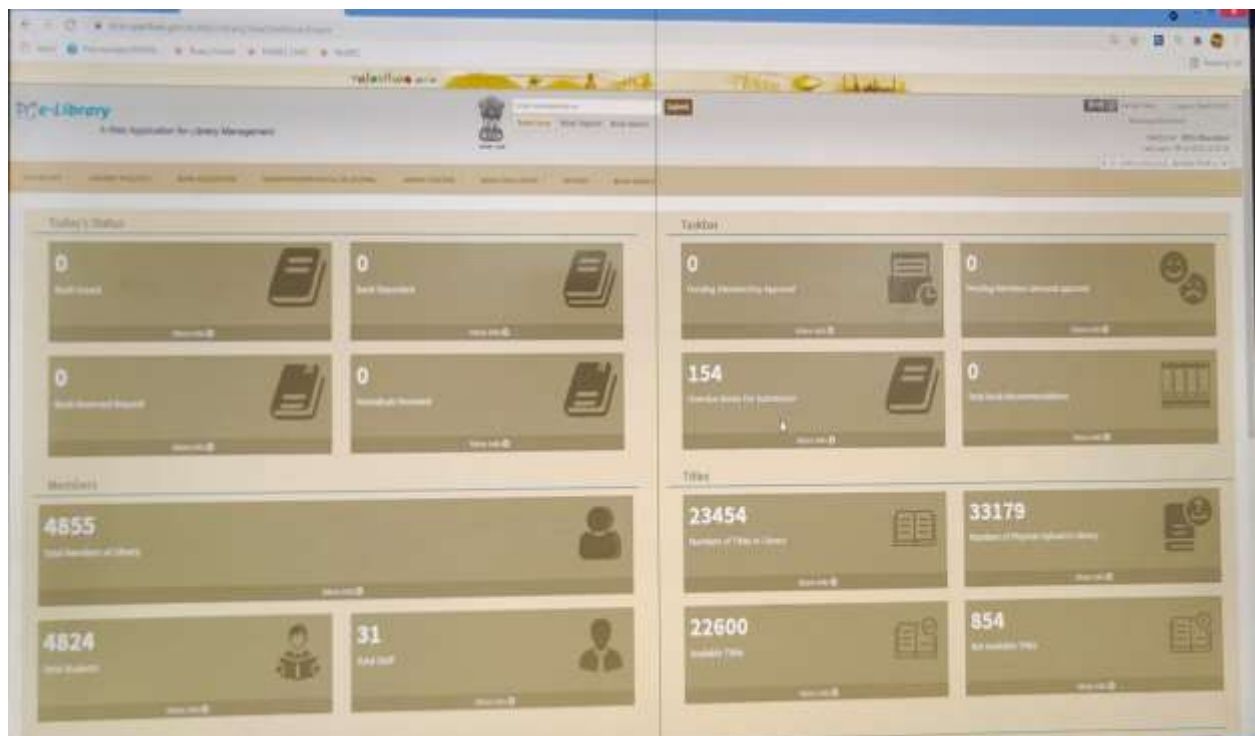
e-Library
A Web Application for Library Management

Submit

Today's Status

0
Book Issued
More info

0
Book Deposited
More info

0
Book Reserved Request
More info

0
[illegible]
More info

Taskbar

0
Pending Membership Approval
More info

0
Pending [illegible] approval
More info

154
Overdue Books For Submission
More info

0
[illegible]
More info

Members

4855
Total Members of Library
More info

4824
Total Students
More info

31
Total Staff
More info

Titles

23454
Numbers of Titles in Library
More info

33179
Number of Physical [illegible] in Library
More info

22600
Available Titles
More info

854
Not available Titles
More info